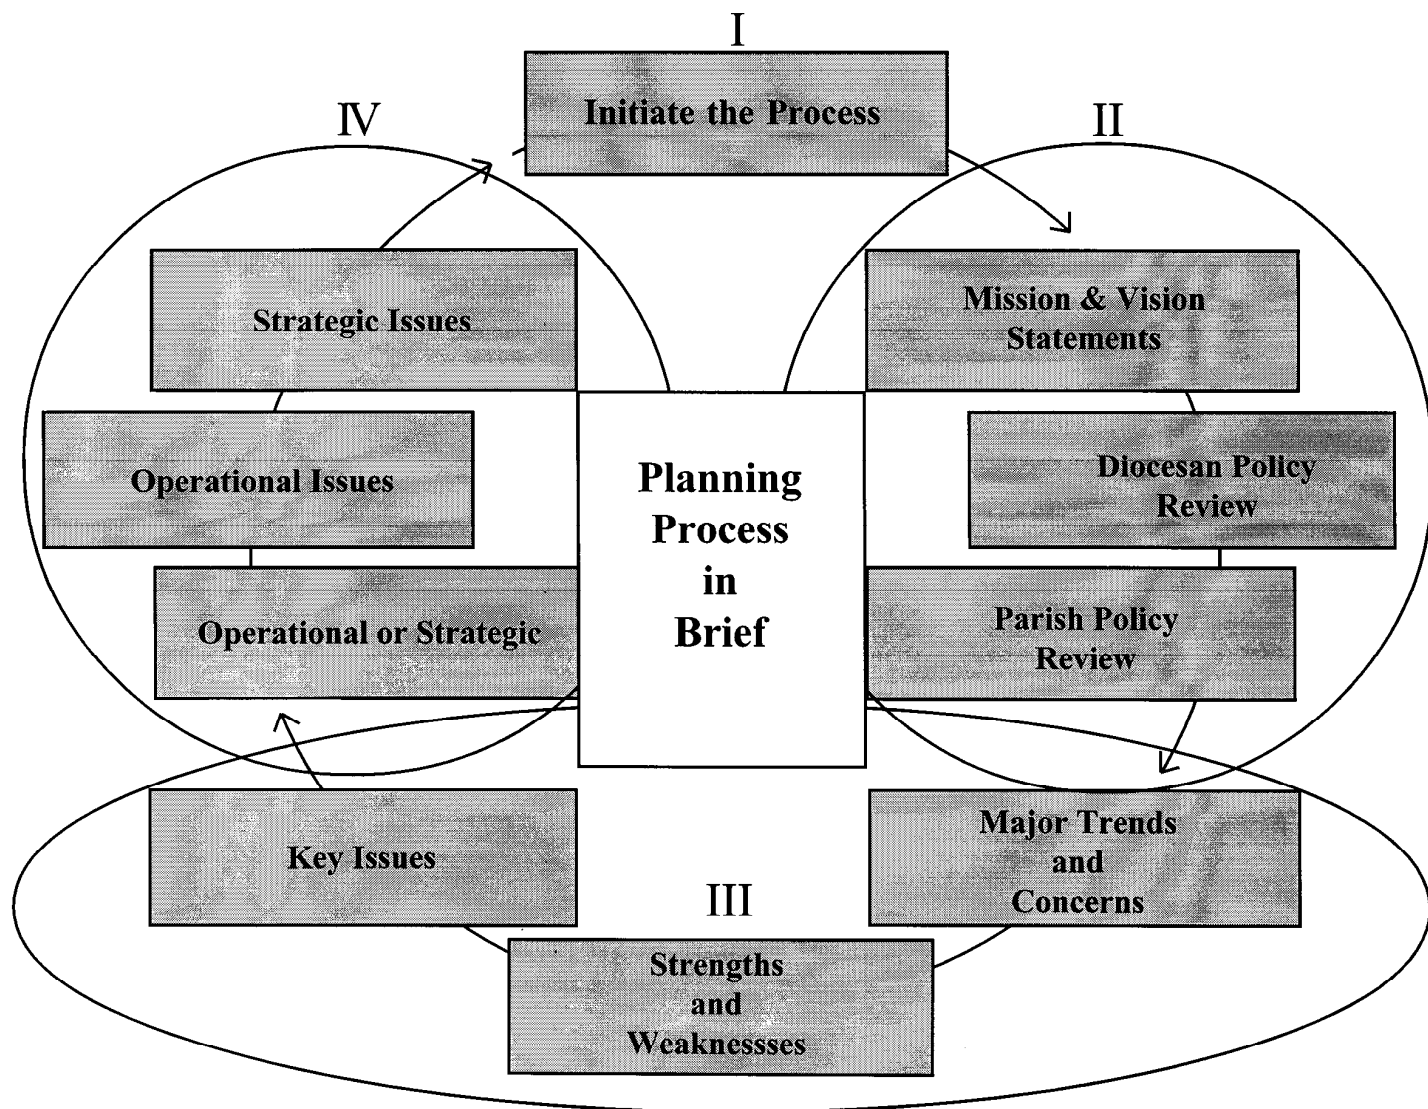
I

Initiate the Process

IV

II

Strategic Issues

Mission & Vision Statements

Operational Issues

Planning Process in Brief

Diocesan Policy Review

Operational or Strategic

Parish Policy Review

Key Issues

Major Trends and Concerns

III

Strengths and Weaknessses